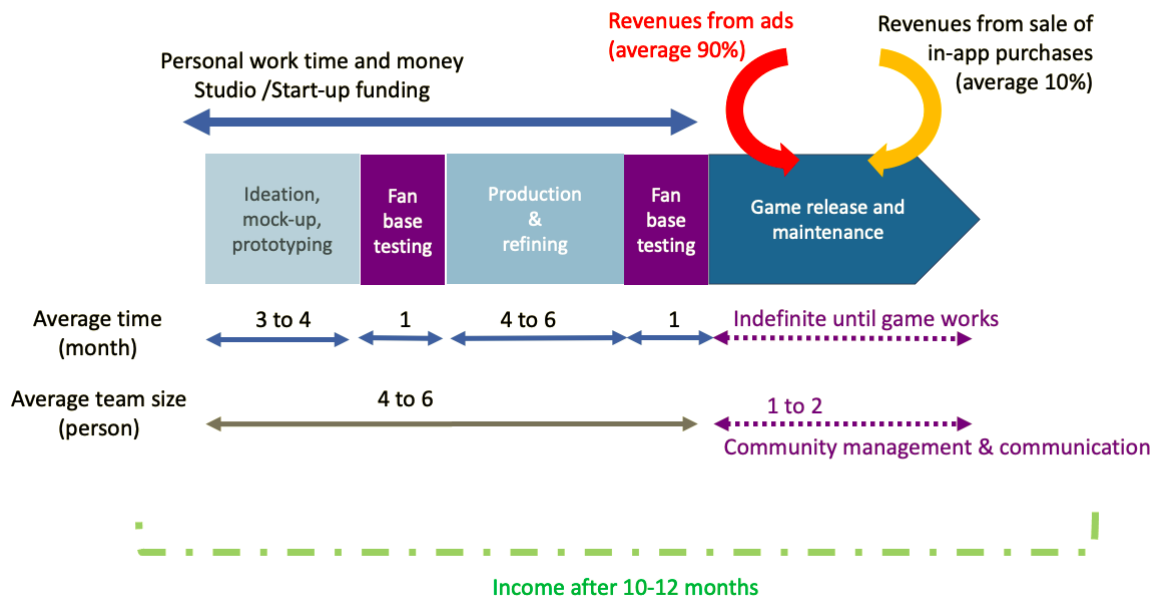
Revenues from ads (average 90%)

Revenues from sale of in-app purchases (average 10%)

Personal work time and money
Studio /Start-up funding

Ideation, mock-up, prototyping

Fan base testing

Production & refining

Fan base testing

Game release and maintenance

Average time (month)

3 to 4

1

4 to 6

1

Indefinite until game works

Average team size (person)

4 to 6

1 to 2

Community management & communication

Income after 10-12 months